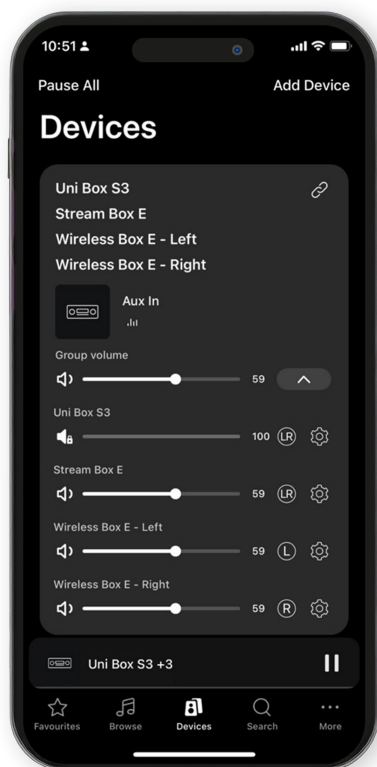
10:51

Pause All

Add Device

Devices

Uni Box S3

Stream Box E

Wireless Box E - Left

Wireless Box E - Right

Aux In

Group volume

59

Uni Box S3

100 LR

Stream Box E

59 LR

Wireless Box E - Left

59 L

Wireless Box E - Right

59 R

Uni Box S3 +3

Favourites

Browse

Devices

Search

More